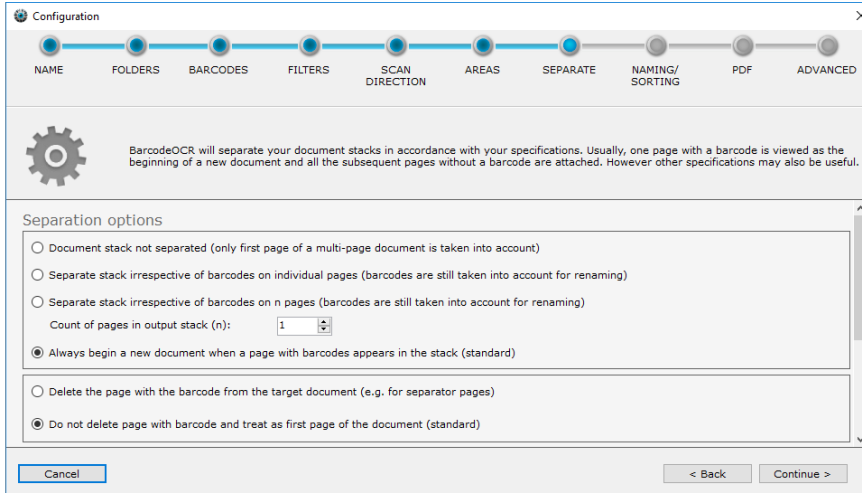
Configuration

NAME
FOLDERS
BARCODES
FILTERS
SCAN DIRECTION
AREAS
SEPARATE
NAMING/ SORTING
PDF
ADVANCED

BarcodeOCR will separate your document stacks in accordance with your specifications. Usually, one page with a barcode is viewed as the beginning of a new document and all the subsequent pages without a barcode are attached. However other specifications may also be useful.

Separation options

Document stack not separated (only first page of a multi-page document is taken into account)

Separate stack irrespective of barcodes on individual pages (barcodes are still taken into account for renaming)

Separate stack irrespective of barcodes on n pages (barcodes are still taken into account for renaming)

Count of pages in output stack (n): 1

Always begin a new document when a page with barcodes appears in the stack (standard)

Delete the page with the barcode from the target document (e.g. for separator pages)

Do not delete page with barcode and treat as first page of the document (standard)

Cancel
< Back
Continue >